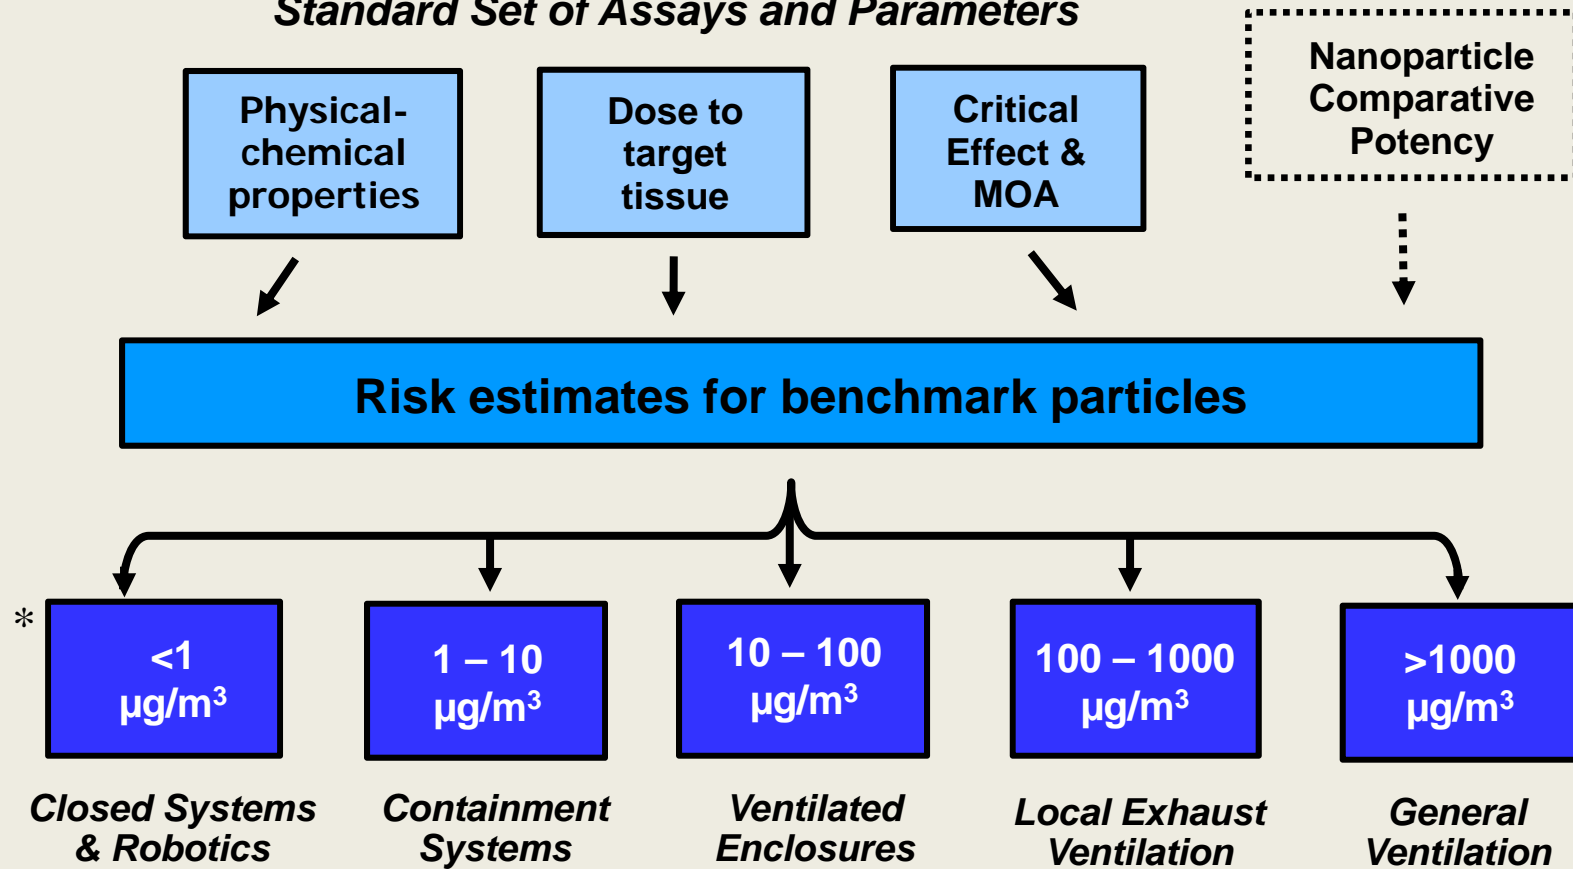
Standard Set of Assays and Parameters

Physical-chemical properties

Dose to target tissue

Critical Effect & MOA

Nanoparticle Comparative Potency

Risk estimates for benchmark particles

*

<1 µg/m$^3$

1 – 10 µg/m$^3$

10 – 100 µg/m$^3$

100 – 1000 µg/m$^3$

>1000 µg/m$^3$

Closed Systems & Robotics

Containment Systems

Ventilated Enclosures

Local Exhaust Ventilation

General Ventilation